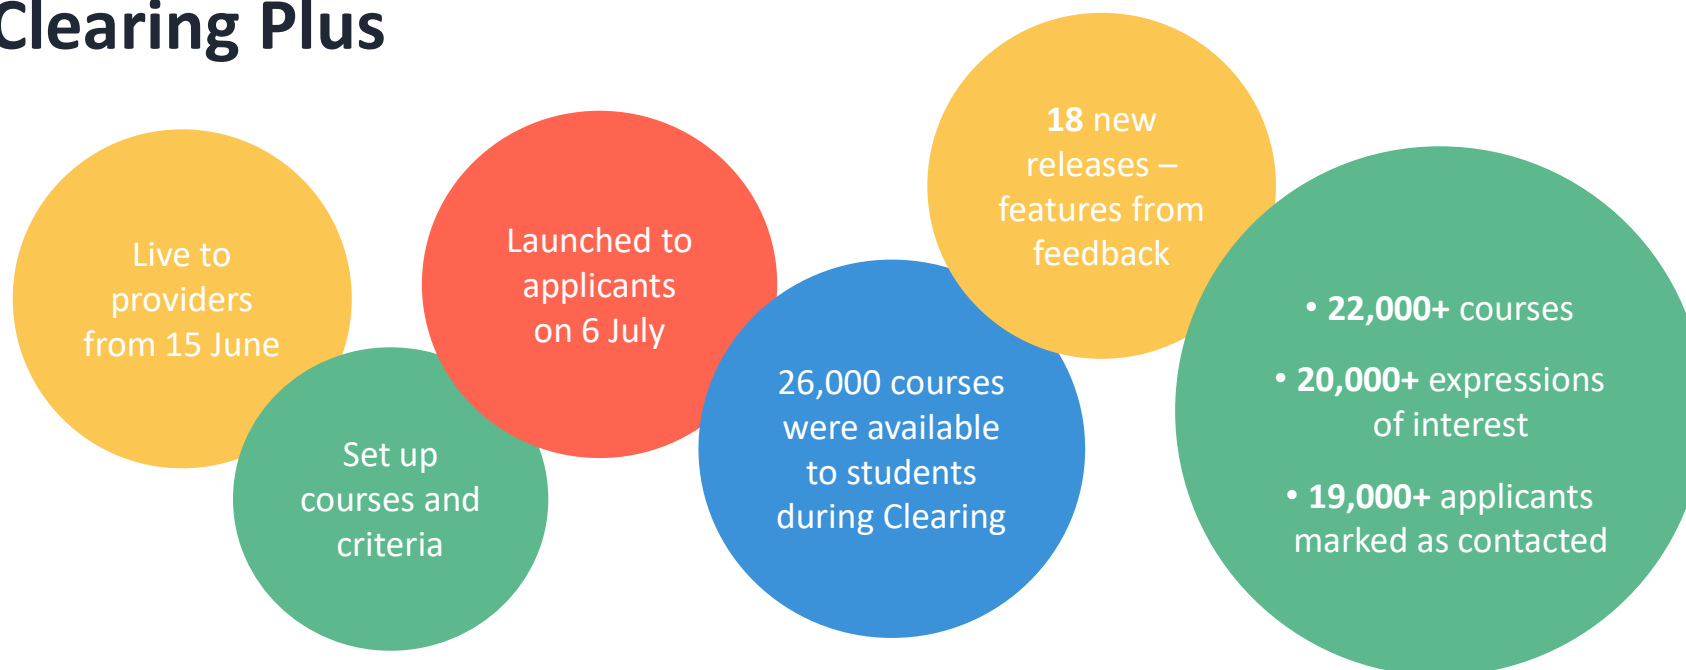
Clearing Plus

Live to providers from 15 June

Set up courses and criteria

Launched to applicants on 6 July

26,000 courses were available to students during Clearing

18 new releases – features from feedback

• 22,000+ courses

• 20,000+ expressions of interest

• 19,000+ applicants marked as contacted